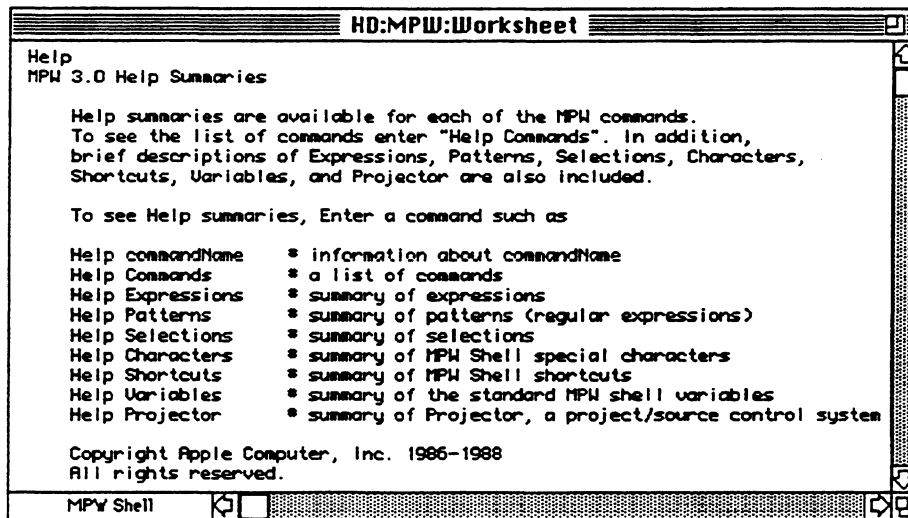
HD:MPW:Worksheet

Help
MPW 3.0 Help Summaries

Help summaries are available for each of the MPW commands. To see the list of commands enter "Help Commands". In addition, brief descriptions of Expressions, Patterns, Selections, Characters, Shortcuts, Variables, and Projector are also included.

To see Help summaries, Enter a command such as

Help commandName # information about commandName
Help Commands # a list of commands
Help Expressions # summary of expressions
Help Patterns # summary of patterns (regular expressions)
Help Selections # summary of selections
Help Characters # summary of MPW Shell special characters
Help Shortcuts # summary of MPW Shell shortcuts
Help Variables # summary of the standard MPW shell variables
Help Projector # summary of Projector, a project/source control system

Copyright Apple Computer, Inc. 1986-1988
All rights reserved.

MPW Shell